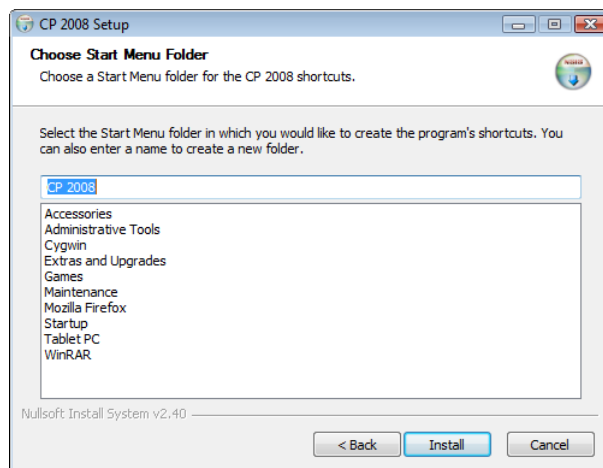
CP 2008 Setup

Choose Start Menu Folder

Choose a Start Menu folder for the CP 2008 shortcuts.

Select the Start Menu folder in which you would like to create the program's shortcuts. You can also enter a name to create a new folder.

CP 2008

Accessories
Administrative Tools
Cygwin
Extras and Upgrades
Games
Maintenance
Mozilla Firefox
Startup
Tablet PC
WinRAR

Nullsoft Install System v2.40

< Back
Install
Cancel